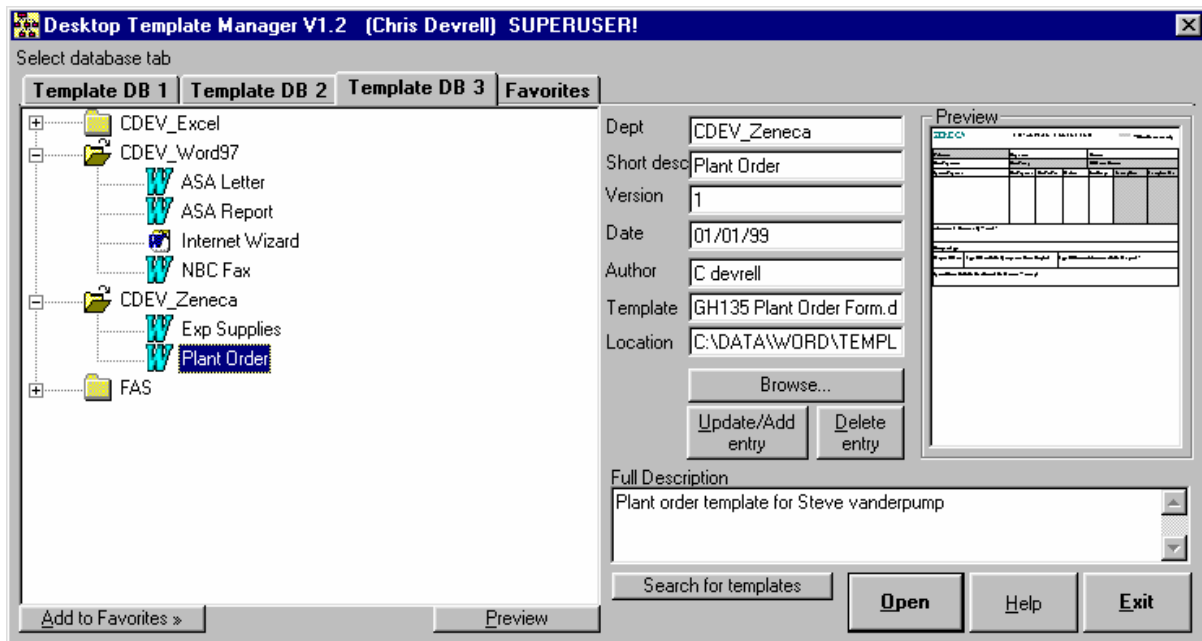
Desktop Template Manager V1.2 (Chris Devrell) SUPERUSER!

Select database tab

Template DB 1 | Template DB 2 | Template DB 3 | Favorites

CDEV_Excel
CDEV_Word97
ASA Letter
ASA Report
Internet Wizard
NBC Fax
CDEV_Zeneca
Exp Supplies
Plant Order
FAS

Dept: CDEV_Zeneca
Short desc: Plant Order
Version: 1
Date: 01/01/99
Author: C devrell
Template: GH135 Plant Order Form.d
Location: C:\DATA\WORD\TEMPL

Browse...

Update/Add entry

Delete entry

Preview

Full Description

Plant order template for Steve vanderpump

Search for templates

Open

Help

Exit

Add to Favorites »

Preview